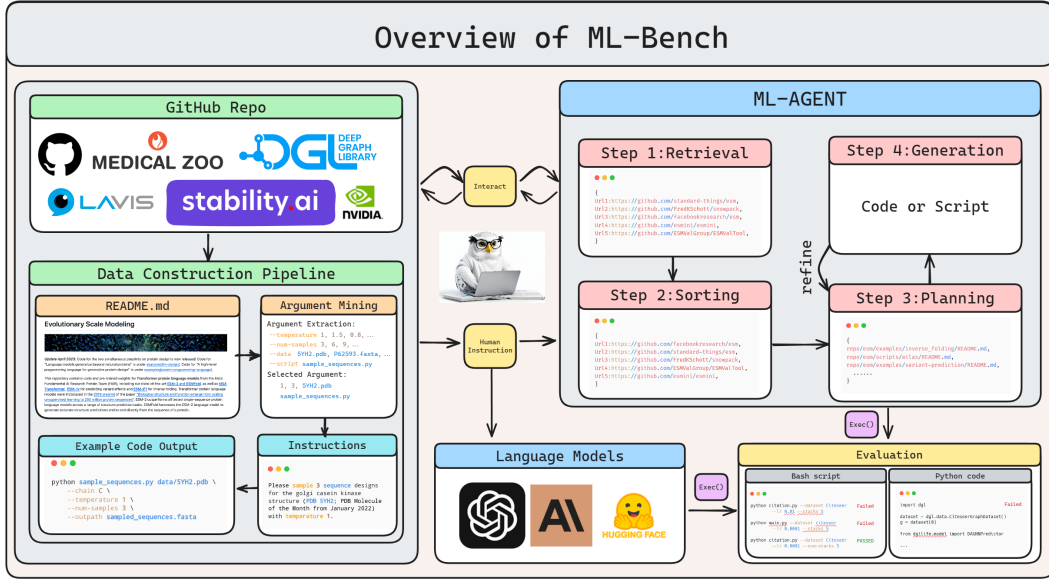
Overview of ML-Bench

GitHub Repo

MEDICAL ZOO

DEEP GRAPH LIBRARY

LAVIS

stability.ai

NVIDIA.

Interact

ML-AGENT

Step 1:Retrieval

{
Url1:https://github.com/standard-things/esm,
Url2:https://github.com/FredKSchott/snowpack,
Url3:https://github.com/facebookresearch/esm,
Url4:https://github.com/evenini/evenini,
Url5:https://github.com/GSMValGroup/GSMValTool,
}

Step 4:Generation

Code or Script

refine

Data Construction Pipeline

README.md

Evolutionary Scale Modeling

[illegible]

Argument Mining

Argument Extraction:
--temperature 1, 1.5, 0.8, ...
--num-samples 3, 6, 9, ...
--data 5YH2.pdb, P62593.fasta, ...
--script sample_sequences.py
Selected Argument:
1, 3, 5YH2.pdb
sample_sequences.py

Human Instruction

Step 2:Sorting

{
Url1:https://github.com/facebookresearch/esm,
Url2:https://github.com/standard-things/esm,
Url3:https://github.com/FredKSchott/snowpack,
Url4:https://github.com/GSMValGroup/GSMValTool,
Url5:https://github.com/evenini/evenini,
}

Step 3:Planning

{
repo/esm/examples/inverse_folding/README.md,
repo/esm/scripts/atlas/README.md,
repo/esm/examples/variant-prediction/README.md,
......
}

Exec()

Example Code Output

python sample_sequences.py data/5YH2.pdb \
--chain C \
--temperature 1 \
--num-samples 3 \
--outpath sampled_sequences.fasta

Instructions

Please sample 3 sequence designs for the golgi casein kinase structure (PDB 5YH2; PDB Molecule of the Month from January 2022) with temperature 1.

Language Models

HUGGING FACE

Exec()

Evaluation

Bash script

python citation.py --dataset Citeseer --lr 0.01 --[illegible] Failed
python main.py --dataset Citeseer --lr 0.001 --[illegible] Failed
python citation.py --dataset Citeseer --lr 0.001 --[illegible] PASSED
python citation.py --dataset Citeseer --lr 0.001 --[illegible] Failed

Python code

import dgl Failed

dataset = dgl.data.CiteseerGraphDataset()
g = dataset[0]

from dgllife.model import DAGNNPredictor
...